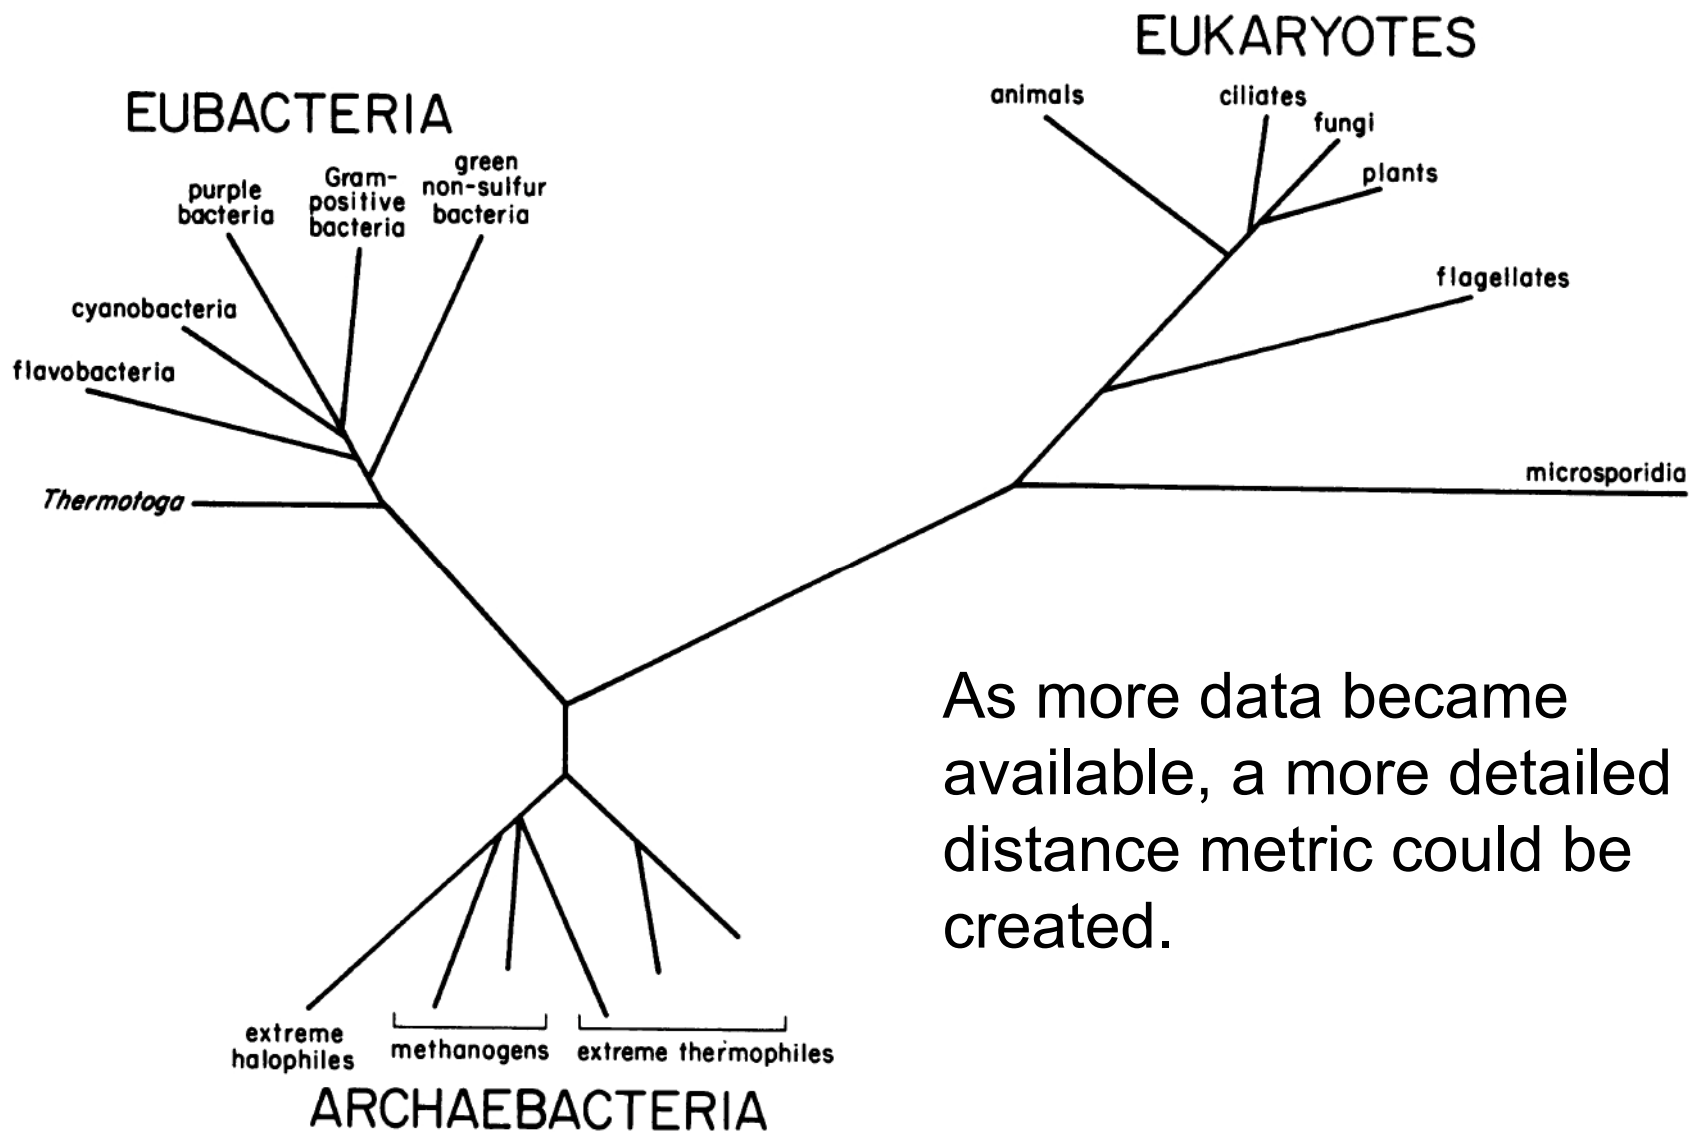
EUKARYOTES

animals

ciliates

fungi

plants

flagellates

microsporidia

EUBACTERIA

purple bacteria

Gram-positive bacteria

green non-sulfur bacteria

cyanobacteria

flavobacteria

Thermotoga

As more data became available, a more detailed distance metric could be created.

extreme halophiles

methanogens

extreme thermophiles

ARCHAEBACTERIA